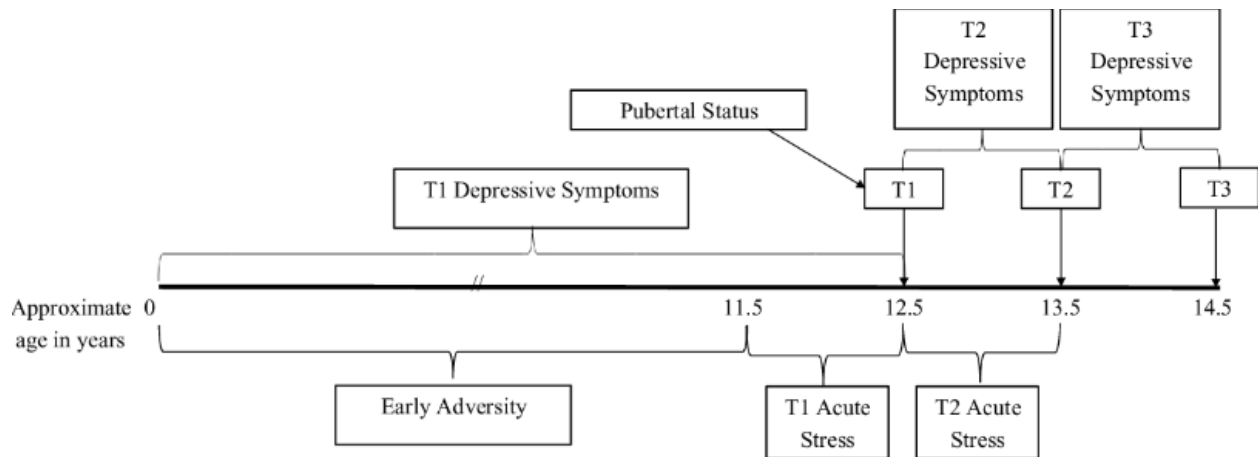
T2 Depressive Symptoms

T3 Depressive Symptoms

Pubertal Status

T1 Depressive Symptoms

T1

T2

T3

Approximate age in years

0

//

11.5

12.5

13.5

14.5

Early Adversity

T1 Acute Stress

T2 Acute Stress